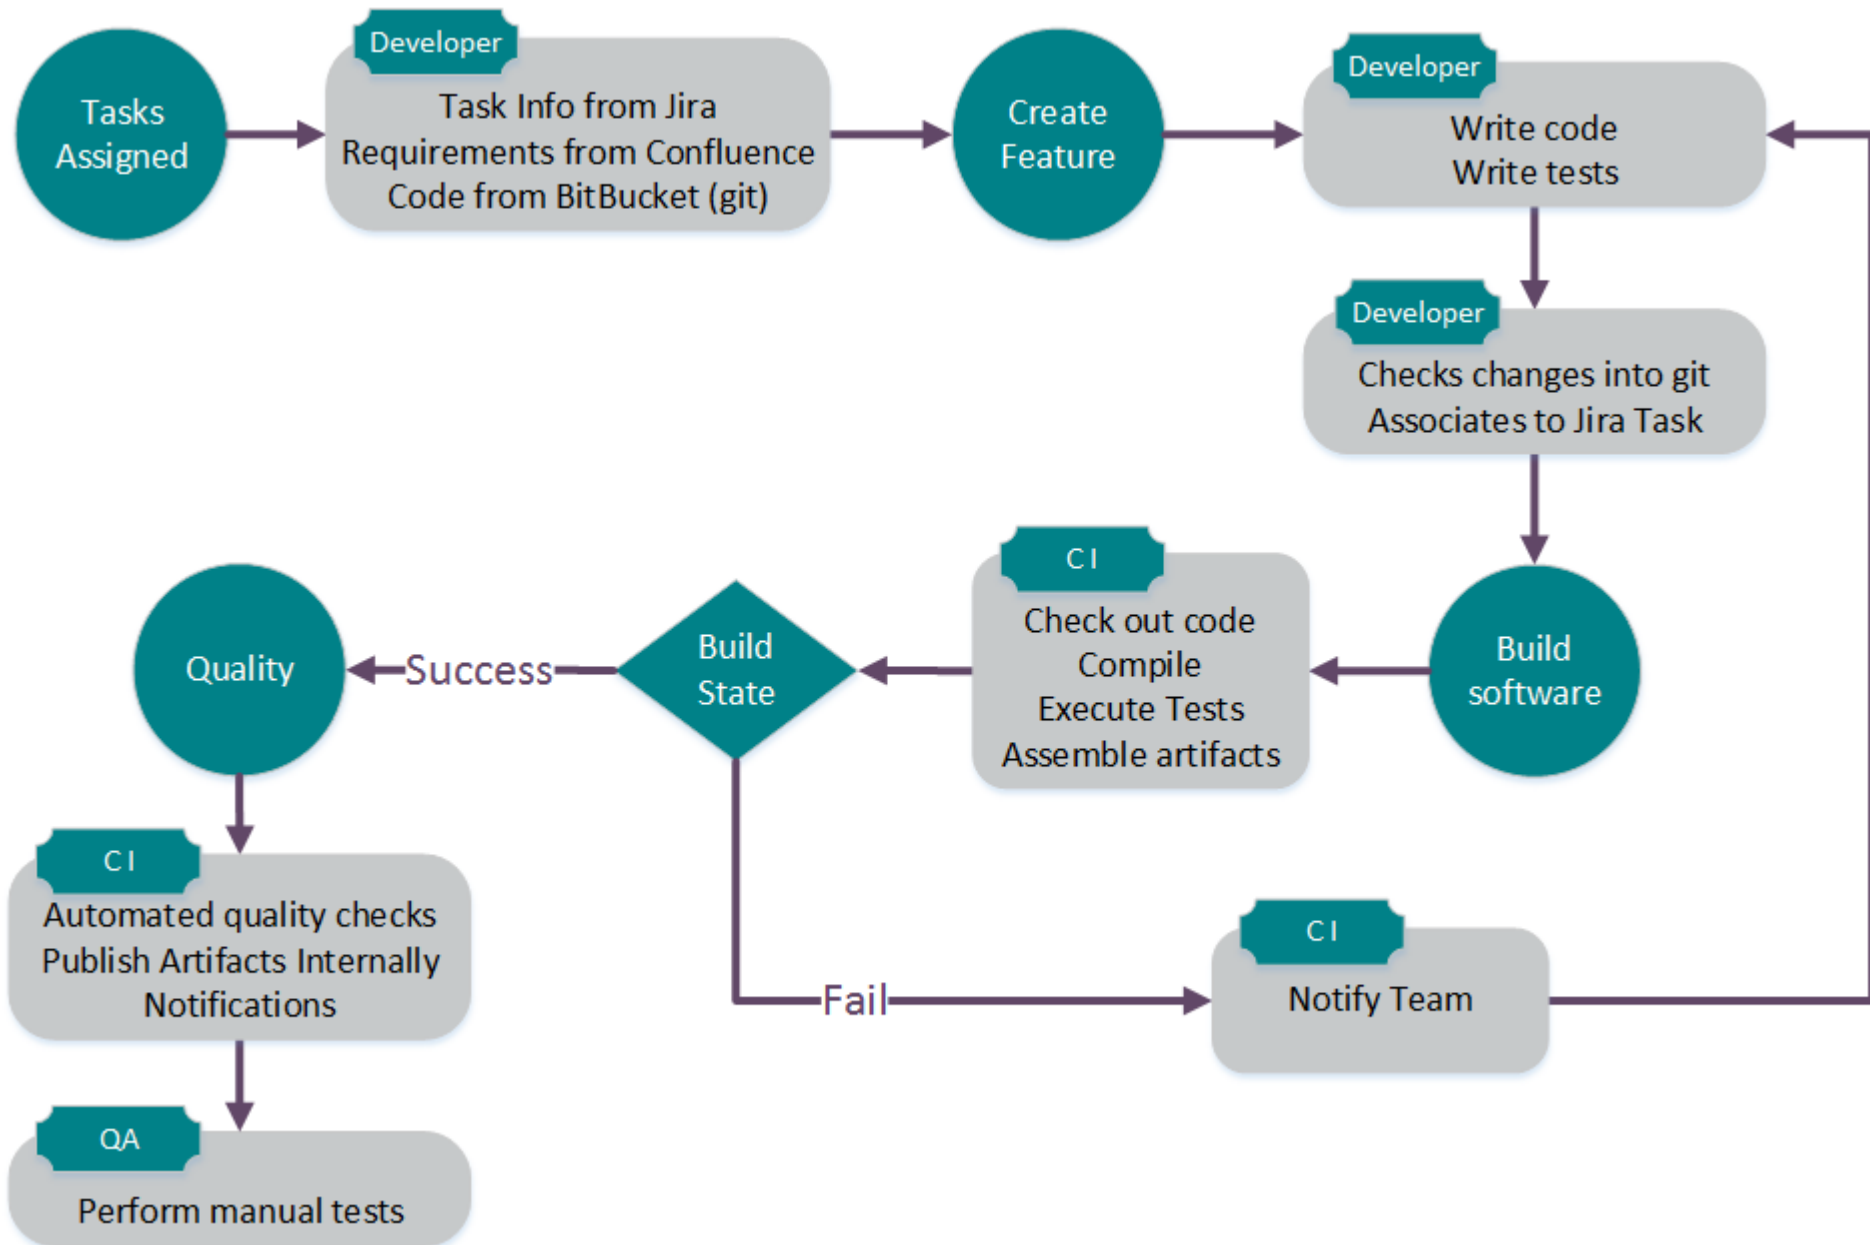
Tasks Assigned

Developer
Task Info from Jira
Requirements from Confluence
Code from BitBucket (git)

Create Feature

Developer
Write code
Write tests

Developer
Checks changes into git
Associates to Jira Task

Build software

C I
Check out code
Compile
Execute Tests
Assemble artifacts

Build State

Success

Quality

C I
Automated quality checks
Publish Artifacts Internally
Notifications

QA
Perform manual tests

Fail

C I
Notify Team